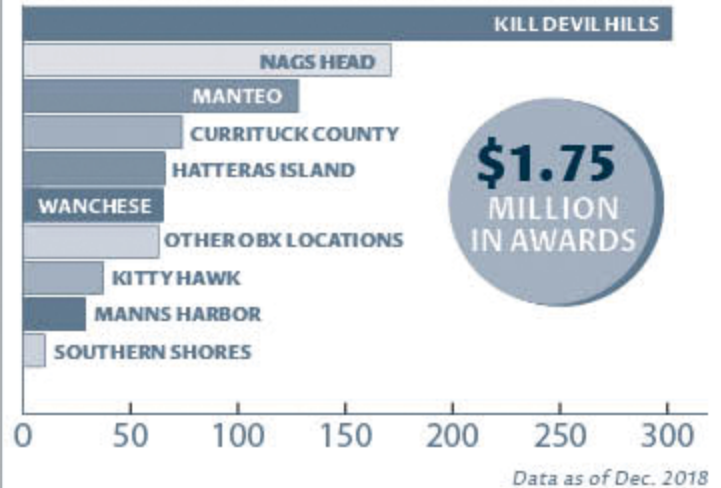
KILL DEVIL HILLS
NAGS HEAD
MANTEO
CURRITUCK COUNTY
HATTERAS ISLAND
WANCHESE
OTHER OBX LOCATIONS
KITTY HAWK
MANNS HARBOR
SOUTHERN SHORES

$1.75 MILLION IN AWARDS

0 50 100 150 200 250 300

Data as of Dec. 2018